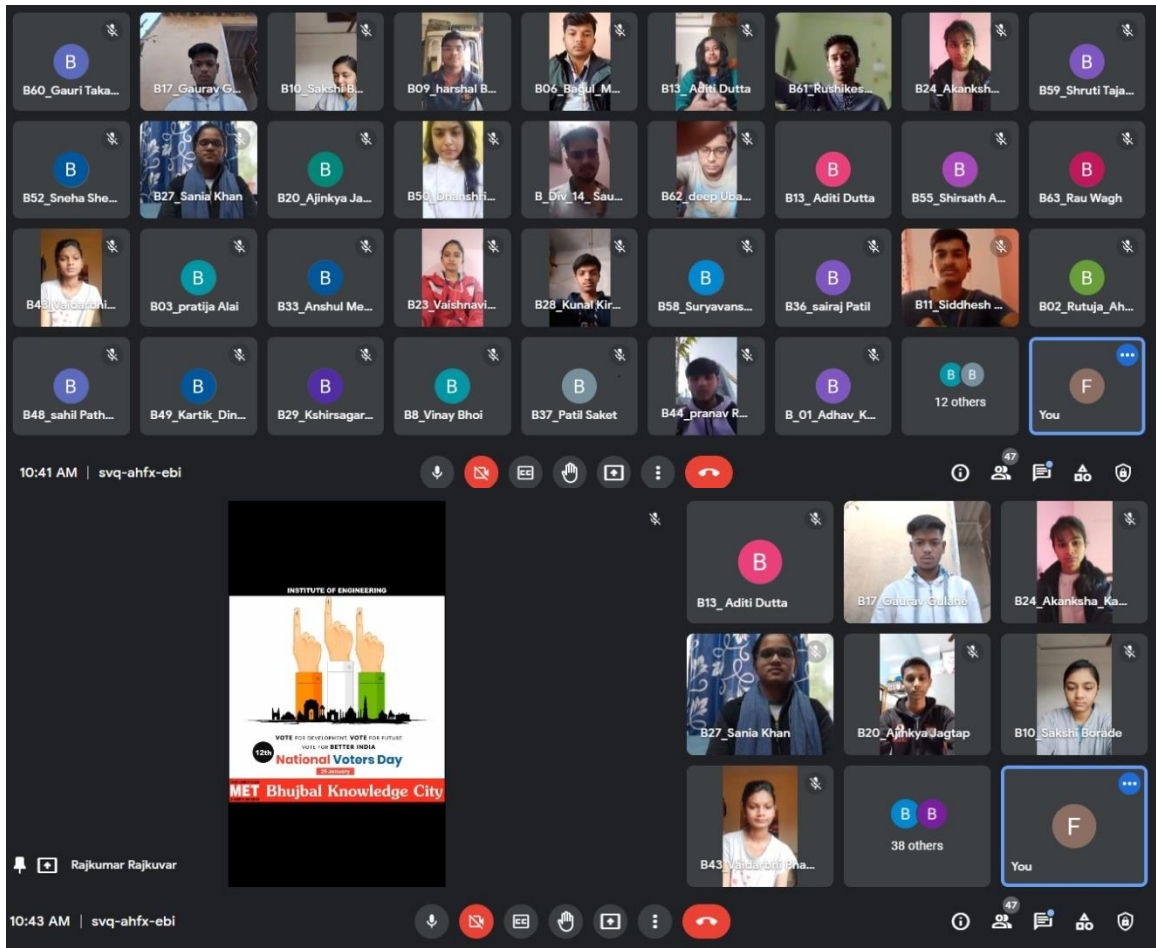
B
B60_Gauri Taka...

B17_Gaurav G...

B10_Sakshi B...

B09_harshal B...

B06_Bagul_M...

B13_Aditi Dutta

B61_Rushikes...

B24_Akanksh...

B
B59_Shruti Taja...

B
B52_Sneha She...

B27_Sania Khan

B
B20_Ajinkya Ja...

B50_Dhanshri...

B_Div_14_Sau...

B62_deep Uba...

B
B13_ Aditi Dutta

B
B55_Shirsath A...

B
B63_Rau Wagh

B43_Vaidarbhi...

B
B03_pratija Alai

B
B33_Anshul Me...

B23_Vaishnavi...

B28_Kunal Kir...

B
B58_Suryavans...

B
B36_sairaj Patil

B11_Siddhesh ...

B
B02_Rutuja_Ah...

B
B48_sahil Path...

B
B49_Kartik_Din...

B
B29_Kshirsagar...

B
B8_Vinay Bhoi

B
B37_Patil Saket

B44_pranav R...

B
B_01_Adhav_K...

B B
12 others

F
You

10:41 AM | svq-ahfx-ebi

47

INSTITUTE OF ENGINEERING

VOTE FOR DEVELOPMENT, VOTE FOR FUTURE
VOTE FOR BETTER INDIA
12th
National Voters Day
25 January
MET Bhujbal Knowledge City

B
B13_ Aditi Dutta

B17_Gaurav Gulane

B24_Akanksha_Ka...

B27_Sania Khan

B20_Ajinkya Jagtap

B10_Sakshi Borade

B43_Vaidarbhi Bha...

B B
38 others

F
You

Rajkumar Rajkuvar

10:43 AM | svq-ahfx-ebi

47